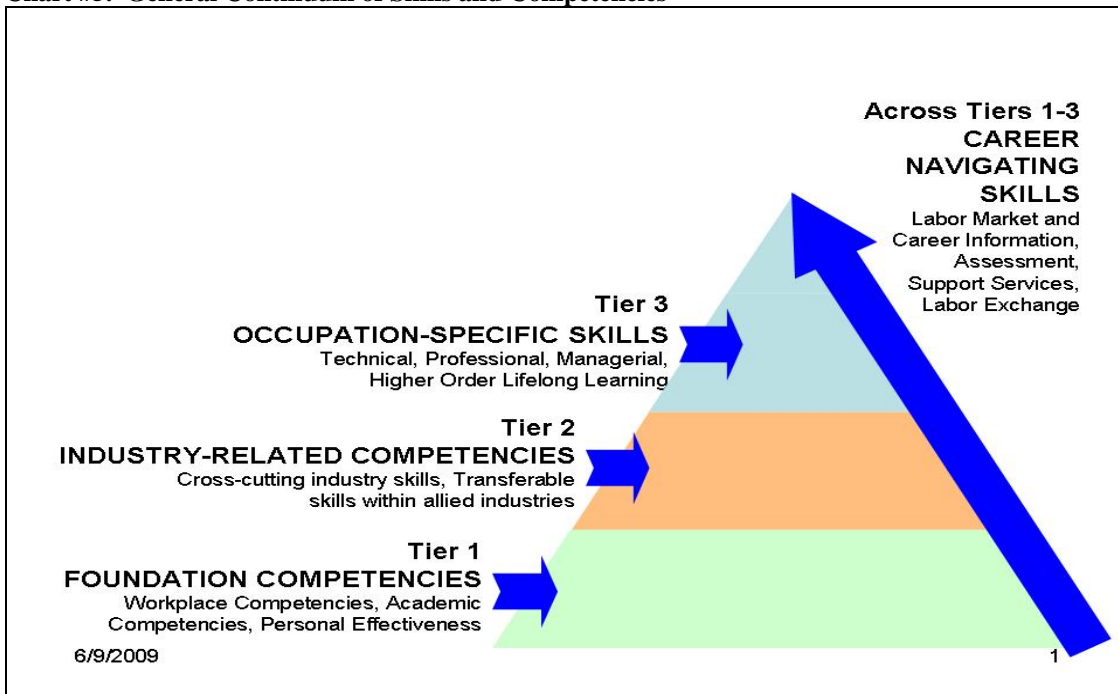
Chart #3: General Continuum of Skills and Competencies

Across Tiers 1-3
CAREER
NAVIGATING
SKILLS
Labor Market and Career Information, Assessment, Support Services, Labor Exchange

Tier 3
OCCUPATION-SPECIFIC SKILLS
Technical, Professional, Managerial, Higher Order Lifelong Learning

Tier 2
INDUSTRY-RELATED COMPETENCIES
Cross-cutting industry skills, Transferable skills within allied industries

Tier 1
FOUNDATION COMPETENCIES
Workplace Competencies, Academic Competencies, Personal Effectiveness

6/9/2009

1